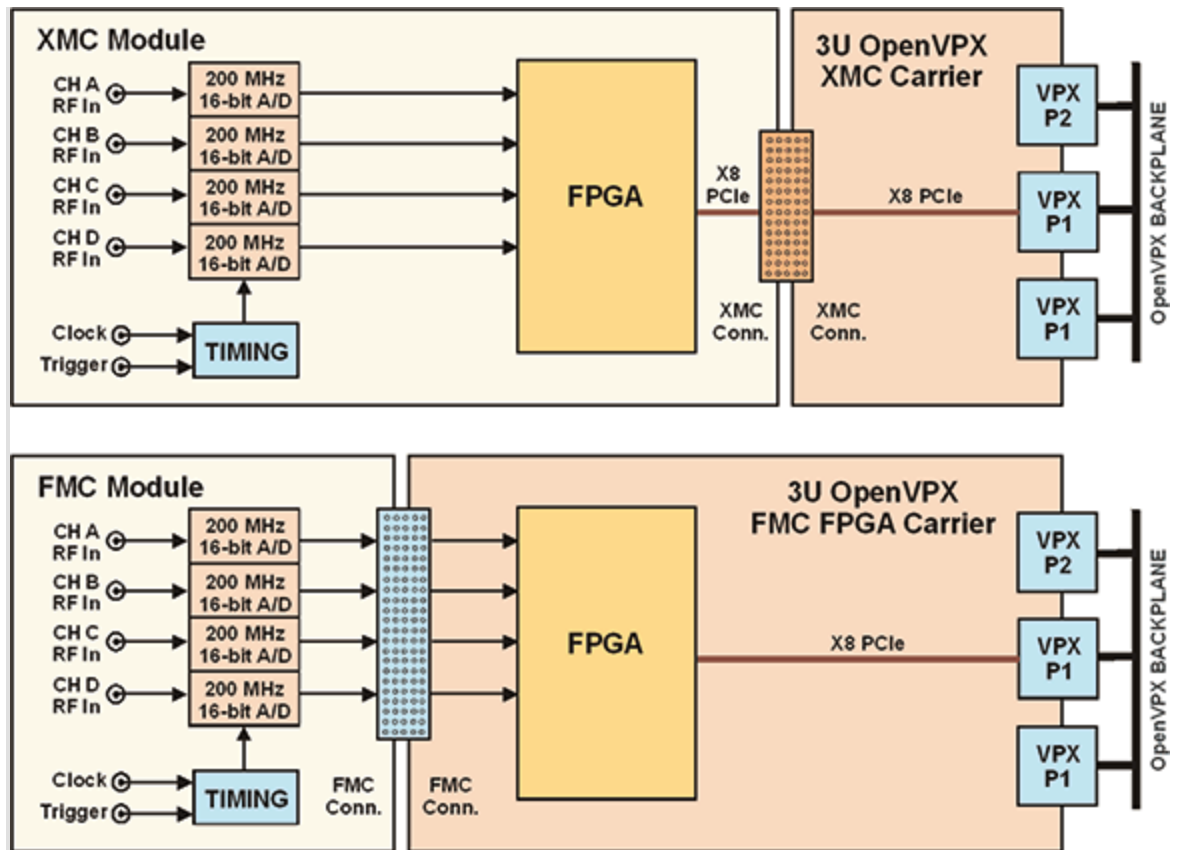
XMC Module

CH A RF In
CH B RF In
CH C RF In
CH D RF In

200 MHz 16-bit A/D
200 MHz 16-bit A/D
200 MHz 16-bit A/D
200 MHz 16-bit A/D

Clock
Trigger
TIMING

FPGA

X8 PCIe

XMC Conn.
XMC Conn.

3U OpenVPX XMC Carrier

X8 PCIe

VPX P2
VPX P1
VPX P1

OpenVPX BACKPLANE

FMC Module

CH A RF In
CH B RF In
CH C RF In
CH D RF In

200 MHz 16-bit A/D
200 MHz 16-bit A/D
200 MHz 16-bit A/D
200 MHz 16-bit A/D

Clock
Trigger
TIMING

FMC Conn.
FMC Conn.

FPGA

3U OpenVPX FMC FPGA Carrier

X8 PCIe

VPX P2
VPX P1
VPX P1

OpenVPX BACKPLANE